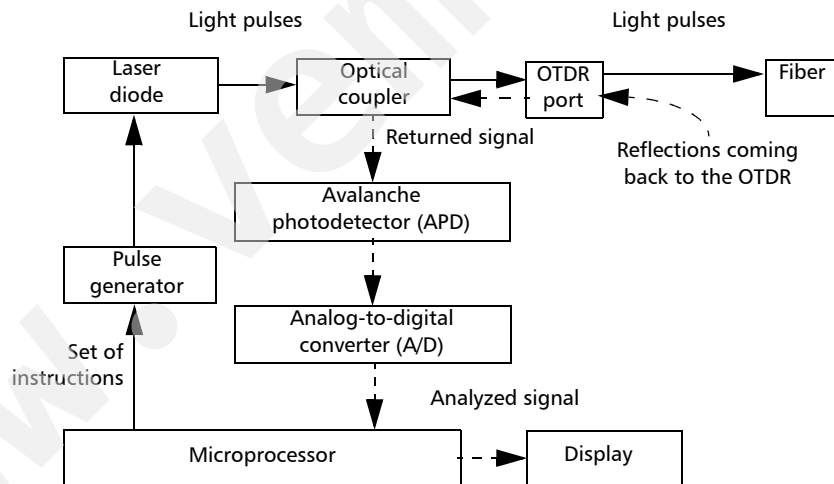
Light pulses

Light pulses

Laser diode

Optical coupler

OTDR port

Fiber

Returned signal

Reflections coming back to the OTDR

Avalanche photodetector (APD)

Pulse generator

Analog-to-digital converter (A/D)

Set of instructions

Analyzed signal

Microprocessor

Display